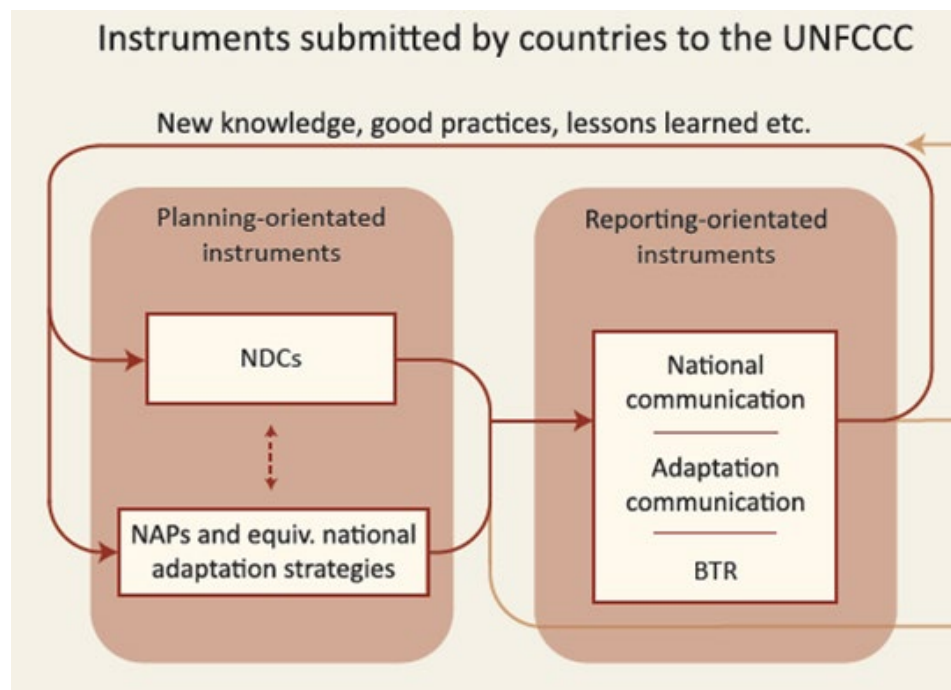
Instruments submitted by countries to the UNFCCC

New knowledge, good practices, lessons learned etc.

Planning-orientated instruments

NDCs

NAPs and equiv. national adaptation strategies

Reporting-orientated instruments

National communication

Adaptation communication

BTR